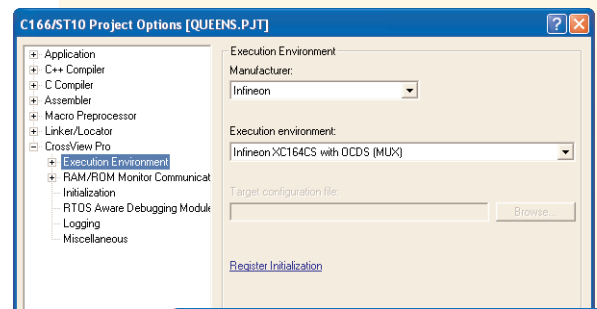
C166/ST10 Project Options [QUEENS.PJT]

Application
C++ Compiler
C Compiler
Assembler
Macro Preprocessor
Linker/Locator
CrossView Pro
Execution Environment
RAM/ROM Monitor Communicat
Initialization
RTOS Aware Debugging Module
Logging
Miscellaneous

Execution Environment
Manufacturer:
Infineon
Execution environment:
Infineon XC164CS with OCDS (MUX)
Target configuration file:
Browse...
Register Initialization